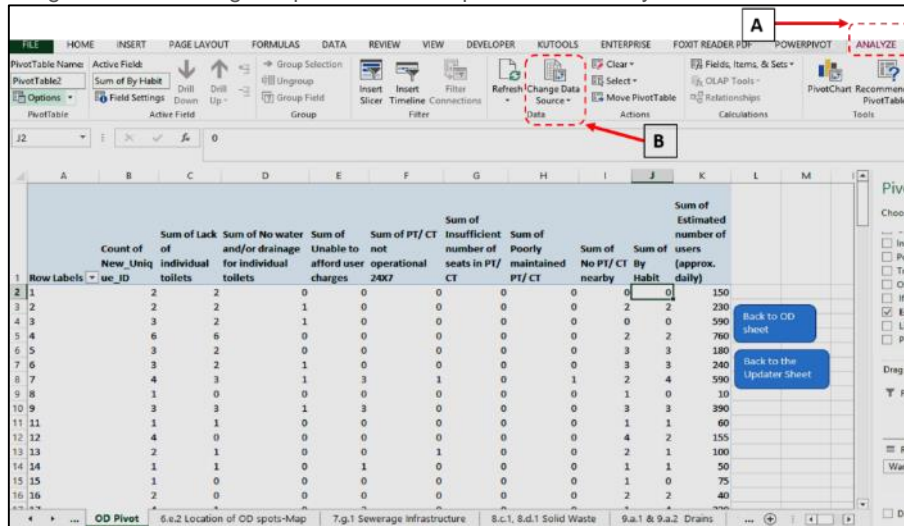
A

FILE HOME INSERT PAGE LAYOUT FORMULAS DATA REVIEW VIEW DEVELOPER KUTOOLS ENTERPRISE FOXIT READER PDF POWERPIVOT ANALYZE

PivotTable Name: PivotTable2 Options PivotTable | Active Field: Sum of By Habit Field Settings Drill Down Drill Up Active Field | Group Selection Ungroup Group Field Group | Insert Slicer Insert Timeline Filter Connections Filter | Refresh Change Data Source Data | Clear Select Move PivotTable Actions | Fields, Items, & Sets OLAP Tools Relationships Calculations | PivotChart Recommended PivotTables Tools

B

J2 0

| | A | B | C | D | E | F | G | H | I | J | K |
|---|---|---|---|---|---|---|---|---|---|---|---|
| 1 | Row Labels | Count of New_Unique_ID | Sum of Lack of individual toilets | Sum of No water and/or drainage for individual toilets | Sum of Unable to afford user charges | Sum of PT/ CT not operational 24X7 | Sum of Insufficient number of seats in PT/ CT | Sum of Poorly maintained PT/ CT | Sum of No PT/ CT nearby | Sum of By Habit | Sum of Estimated number of users (approx. daily) |
| 2 | 1 | 2 | 2 | 0 | 0 | 0 | 0 | 0 | 0 | 0 | 150 |
| 3 | 2 | 2 | 2 | 1 | 0 | 0 | 0 | 0 | 2 | 2 | 230 |
| 4 | 3 | 3 | 2 | 1 | 0 | 0 | 0 | 0 | 0 | 0 | 590 |
| 5 | 4 | 6 | 6 | 0 | 0 | 0 | 0 | 0 | 2 | 2 | 760 |
| 6 | 5 | 3 | 2 | 0 | 0 | 0 | 0 | 0 | 3 | 3 | 180 |
| 7 | 6 | 3 | 2 | 1 | 0 | 0 | 0 | 0 | 3 | 3 | 240 |
| 8 | 7 | 4 | 3 | 1 | 3 | 1 | 0 | 1 | 2 | 4 | 590 |
| 9 | 8 | 1 | 0 | 0 | 0 | 0 | 0 | 0 | 1 | 0 | 10 |
| 10 | 9 | 3 | 3 | 1 | 3 | 0 | 0 | 0 | 3 | 3 | 390 |
| 11 | 11 | 1 | 1 | 0 | 0 | 0 | 0 | 0 | 1 | 1 | 60 |
| 12 | 12 | 4 | 0 | 0 | 0 | 0 | 0 | 0 | 4 | 2 | 155 |
| 13 | 13 | 2 | 1 | 0 | 0 | 1 | 0 | 0 | 2 | 1 | 100 |
| 14 | 14 | 1 | 1 | 0 | 1 | 0 | 0 | 0 | 1 | 1 | 50 |
| 15 | 15 | 1 | 0 | 0 | 0 | 0 | 0 | 0 | 1 | 0 | 75 |
| 16 | 16 | 2 | 0 | 0 | 0 | 0 | 0 | 0 | 2 | 2 | 40 |

Back to OD sheet

Back to the Updater Sheet

Piv Choo

Drag

OD Pivot | 6.e.2 Location of OD spots-Map | 7.g.1 Sewerage Infrastructure | 8.c.1, 8.d.1 Solid Waste | 9.a.1 & 9.a.2 Drains | ...